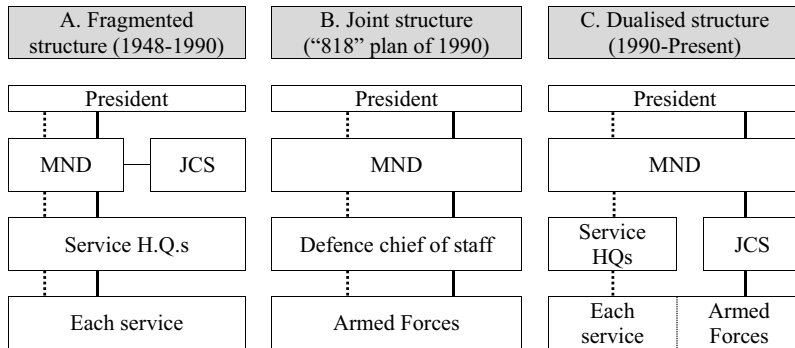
A. Fragmented structure (1948-1990)

President

MND

JCS

Service H.Q.s

Each service

B. Joint structure ("818" plan of 1990)

President

MND

Defence chief of staff

Armed Forces

C. Dualised structure (1990-Present)

President

MND

Service HQs

JCS

Each service

Armed Forces